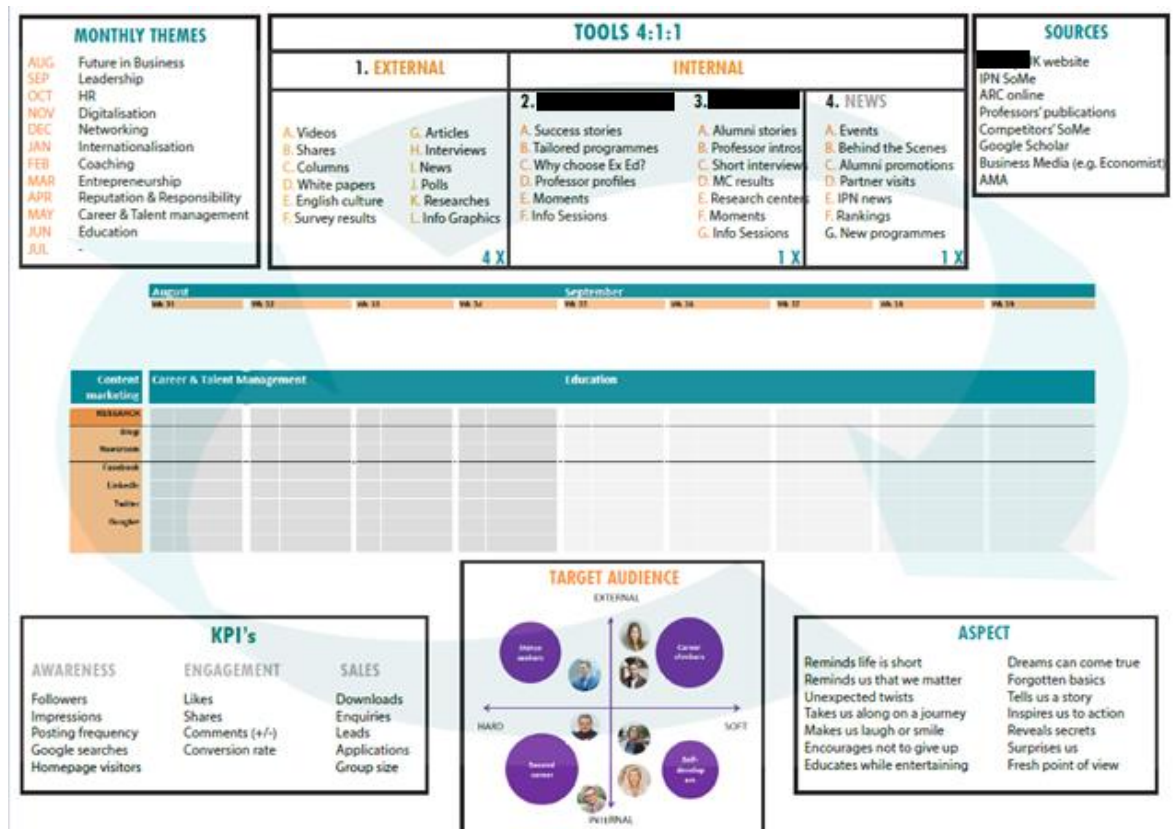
MONTHLY THEMES

AUG Future in Business
SEP Leadership
OCT HR
NOV Digitalisation
DEC Networking
JAN Internationalisation
FEB Coaching
MAR Entrepreneurship
APR Reputation & Responsibility
MAY Career & Talent management
JUN Education
JUL -

TOOLS 4:1:1

1. EXTERNAL

A. Videos
B. Shares
C. Columns
D. White papers
E. English culture
F. Survey results
G. Articles
H. Interviews
I. News
J. Polls
K. Researches
L. Info Graphics

4 X

INTERNAL

2. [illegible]

A. Success stories
B. Tailored programmes
C. Why choose Ex Ed?
D. Professor profiles
E. Moments
F. Info Sessions

3. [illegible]

A. Alumni stories
B. Professor intros
C. Short interviews
D. MC results
E. Research centers
F. Moments
G. Info Sessions

1 X

4. NEWS

A. Events
B. Behind the Scenes
C. Alumni promotions
D. Partner visits
E. IPN news
F. Rankings
G. New programmes

1 X

SOURCES

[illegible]K website
IPN SoMe
ARC online
Professors' publications
Competitors' SoMe
Google Scholar
Business Media (e.g. Economist)
AMA

August
September
Wk 31 Wk 32 Wk 33 Wk 34 Wk 35 Wk 36 Wk 37 Wk 38 Wk 39

Content marketing
Career & Talent Management
Education
RESEARCH
Blog
Newsroom
Facebook
LinkedIn
Twitter
Google+

TARGET AUDIENCE

EXTERNAL
Status seekers
Career climbers
HARD
SOFT
Second career
Self-developers
INTERNAL

KPI's

AWARENESS
Followers
Impressions
Posting frequency
Google searches
Homepage visitors

ENGAGEMENT
Likes
Shares
Comments (+/-)
Conversion rate

SALES
Downloads
Enquiries
Leads
Applications
Group size

ASPECT

Reminds life is short
Reminds us that we matter
Unexpected twists
Takes us along on a journey
Makes us laugh or smile
Encourages not to give up
Educates while entertaining
Dreams can come true
Forgotten basics
Tells us a story
Inspires us to action
Reveals secrets
Surprises us
Fresh point of view